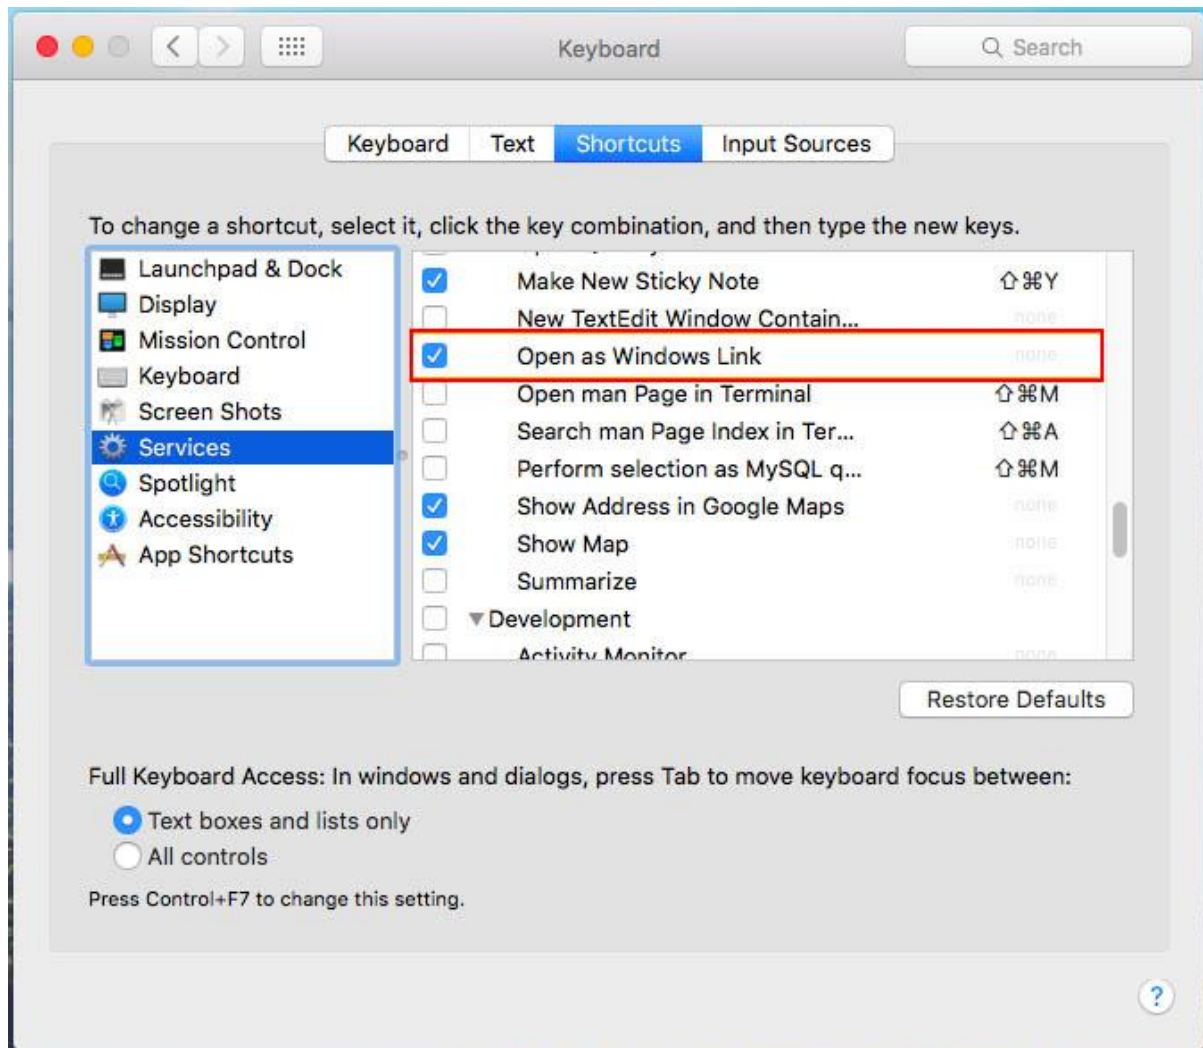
Keyboard

Search

Keyboard Text Shortcuts Input Sources

To change a shortcut, select it, click the key combination, and then type the new keys.

Launchpad & Dock
Display
Mission Control
Keyboard
Screen Shots
Services
Spotlight
Accessibility
App Shortcuts

| | | |
|---|---|---|
| ☑ | Make New Sticky Note | ⇧⌘Y |
| ☐ | New TextEdit Window Contain... | none |
| ☑ | Open as Windows Link | none |
| ☐ | Open man Page in Terminal | ⇧⌘M |
| ☐ | Search man Page Index in Ter... | ⇧⌘A |
| ☐ | Perform selection as MySQL q... | ⇧⌘M |
| ☑ | Show Address in Google Maps | none |
| ☑ | Show Map | none |
| ☐ | Summarize | none |
| ☐ | ▼Development | |
| ☐ | Activity Monitor | none |

Restore Defaults

Full Keyboard Access: In windows and dialogs, press Tab to move keyboard focus between:

Text boxes and lists only
All controls

Press Control+F7 to change this setting.

?